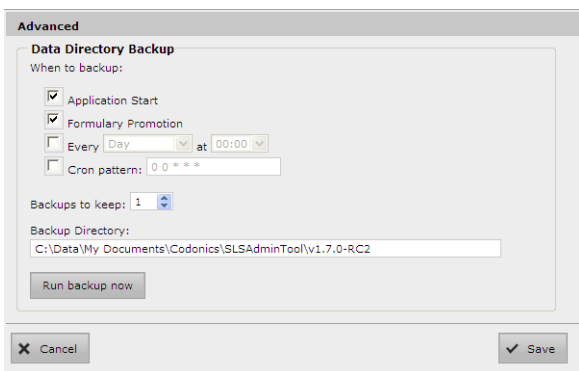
Advanced

Data Directory Backup

When to backup:

Application Start

Formulary Promotion

Every Day at 00:00

Cron pattern: 0 0 * * *

Backups to keep: 1

Backup Directory:

C:\Data\My Documents\Codonics\SLSAdminTool\v1.7.0-RC2

Run backup now

Cancel

Save